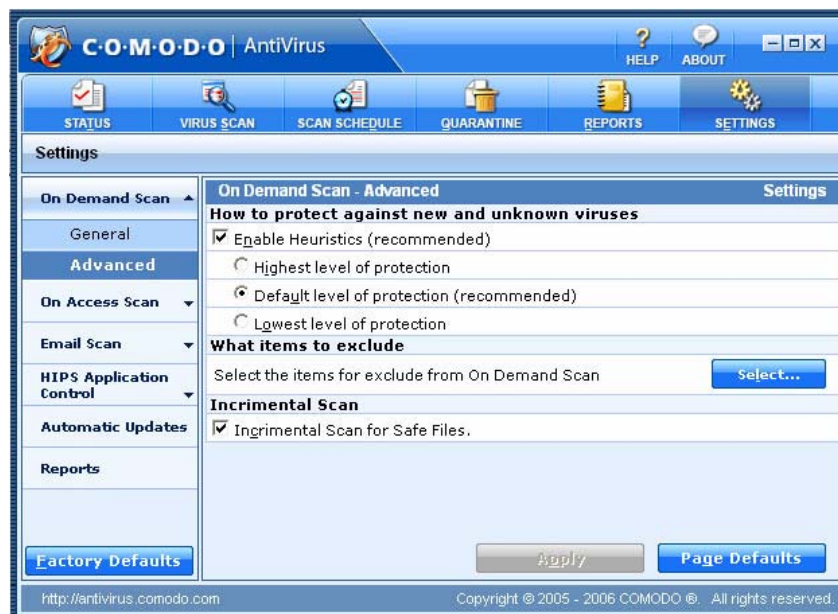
C·O·M·O·D·O | AntiVirus

HELP ABOUT

STATUS VIRUS SCAN SCAN SCHEDULE QUARANTINE REPORTS SETTINGS

Settings

On Demand Scan

General

Advanced

On Access Scan

Email Scan

HIPS Application Control

Automatic Updates

Reports

Factory Defaults

On Demand Scan - Advanced Settings

How to protect against new and unknown viruses

☑ Enable Heuristics (recommended)

○ Highest level of protection

◉ Default level of protection (recommended)

○ Lowest level of protection

What items to exclude

Select the items for exclude from On Demand Scan

Select...

Incrimental Scan

☑ Incrimental Scan for Safe Files.

Apply

Page Defaults

http://antivirus.comodo.com

Copyright © 2005 - 2006 COMODO ®. All rights reserved.